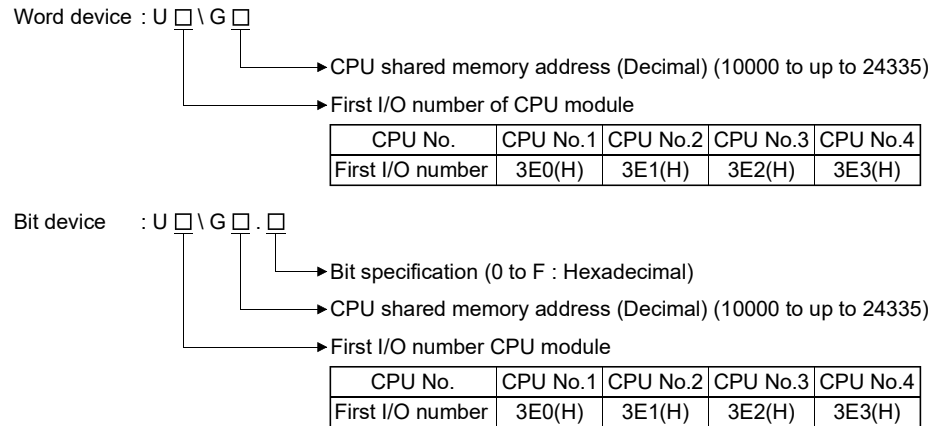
Word device : U □ \ G □

CPU shared memory address (Decimal) (10000 to up to 24335)

First I/O number of CPU module

| CPU No. | CPU No.1 | CPU No.2 | CPU No.3 | CPU No.4 |
|---|---|---|---|---|
| First I/O number | 3E0(H) | 3E1(H) | 3E2(H) | 3E3(H) |

Bit device : U □ \ G □ . □

Bit specification (0 to F : Hexadecimal)

CPU shared memory address (Decimal) (10000 to up to 24335)

First I/O number CPU module

| CPU No. | CPU No.1 | CPU No.2 | CPU No.3 | CPU No.4 |
|---|---|---|---|---|
| First I/O number | 3E0(H) | 3E1(H) | 3E2(H) | 3E3(H) |